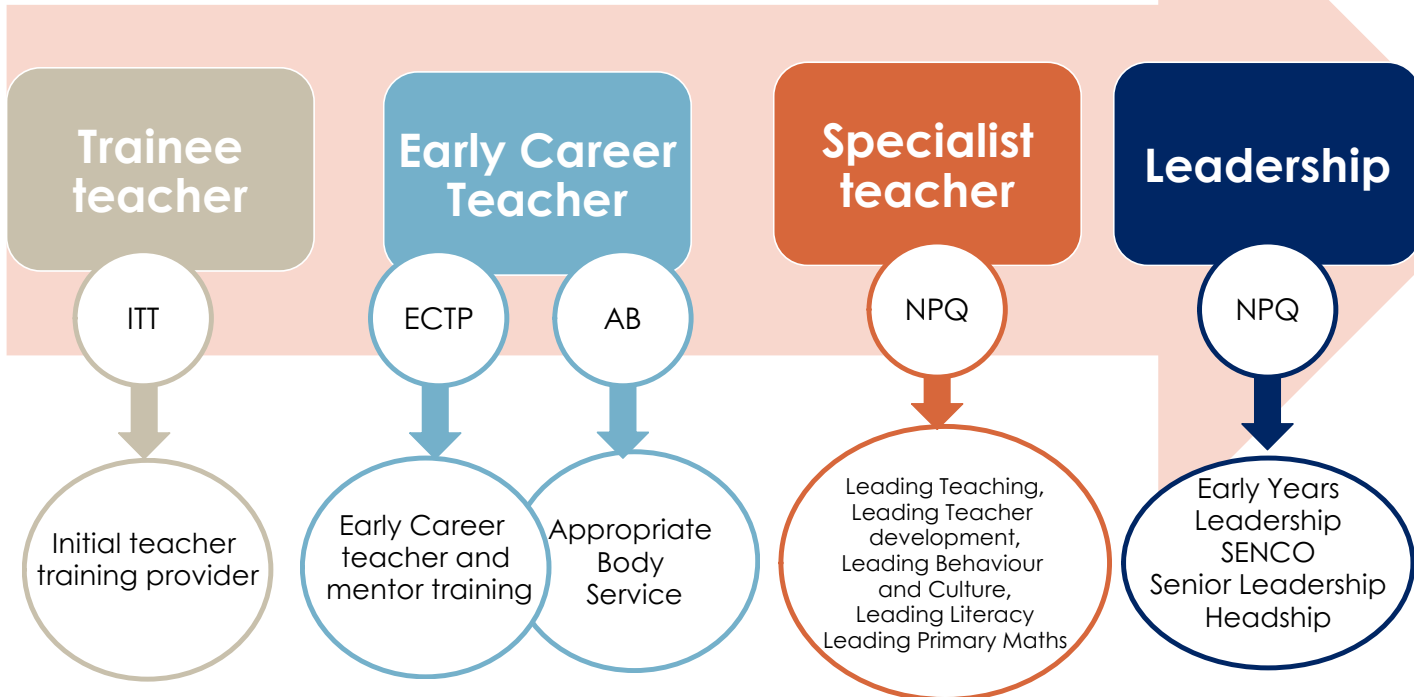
Trainee teacher

ITT

Initial teacher training provider

Early Career Teacher

ECTP

AB

Early Career teacher and mentor training

Appropriate Body Service

Specialist teacher

NPQ

Leading Teaching, Leading Teacher development, Leading Behaviour and Culture, Leading Literacy Leading Primary Maths

Leadership

NPQ

Early Years Leadership
SENCO
Senior Leadership
Headship